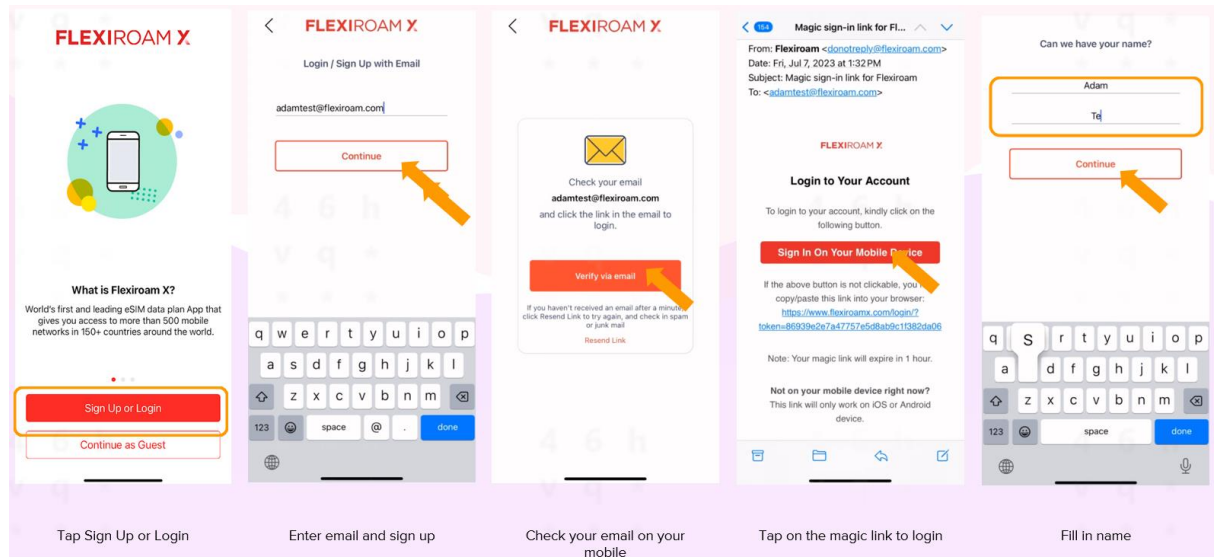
FLEXIROAM X

What is Flexiroam X?

World's first and leading eSIM data plan App that gives you access to more than 500 mobile networks in 150+ countries around the world.

Sign Up or Login

Continue as Guest

Tap Sign Up or Login

<

FLEXIROAM X

Login / Sign Up with Email

adamtest@flexiroam.com

Continue

q w e r t y u i o p
a s d f g h j k l
z x c v b n m
123 space @ . done

Enter email and sign up

<

FLEXIROAM X

Check your email

adamtest@flexiroam.com

and click the link in the email to login.

Verify via email

If you haven't received an email after a minute, click Resend Link to try again, and check in spam or junk mail

Resend Link

Check your email on your mobile

< 164 Magic sign-in link for Fl...

From: Flexiroam <donotreply@flexiroam.com>
Date: Fri, Jul 7, 2023 at 1:32 PM
Subject: Magic sign-in link for Flexiroam
To: <adamtest@flexiroam.com>

FLEXIROAM X

Login to Your Account

To login to your account, kindly click on the following button.

Sign In On Your Mobile Device

If the above button is not clickable, you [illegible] copy/paste this link into your browser:
https://www.flexiroamx.com/login/?token=86939e2e7a47757e5d8ab9c1f382da06

Note: Your magic link will expire in 1 hour.

Not on your mobile device right now?
This link will only work on iOS or Android device.

Tap on the magic link to login

Can we have your name?

Adam

Te

Continue

q S r t y u i o p
a d f g h j k l
z x c v b n m
123 space done

Fill in name